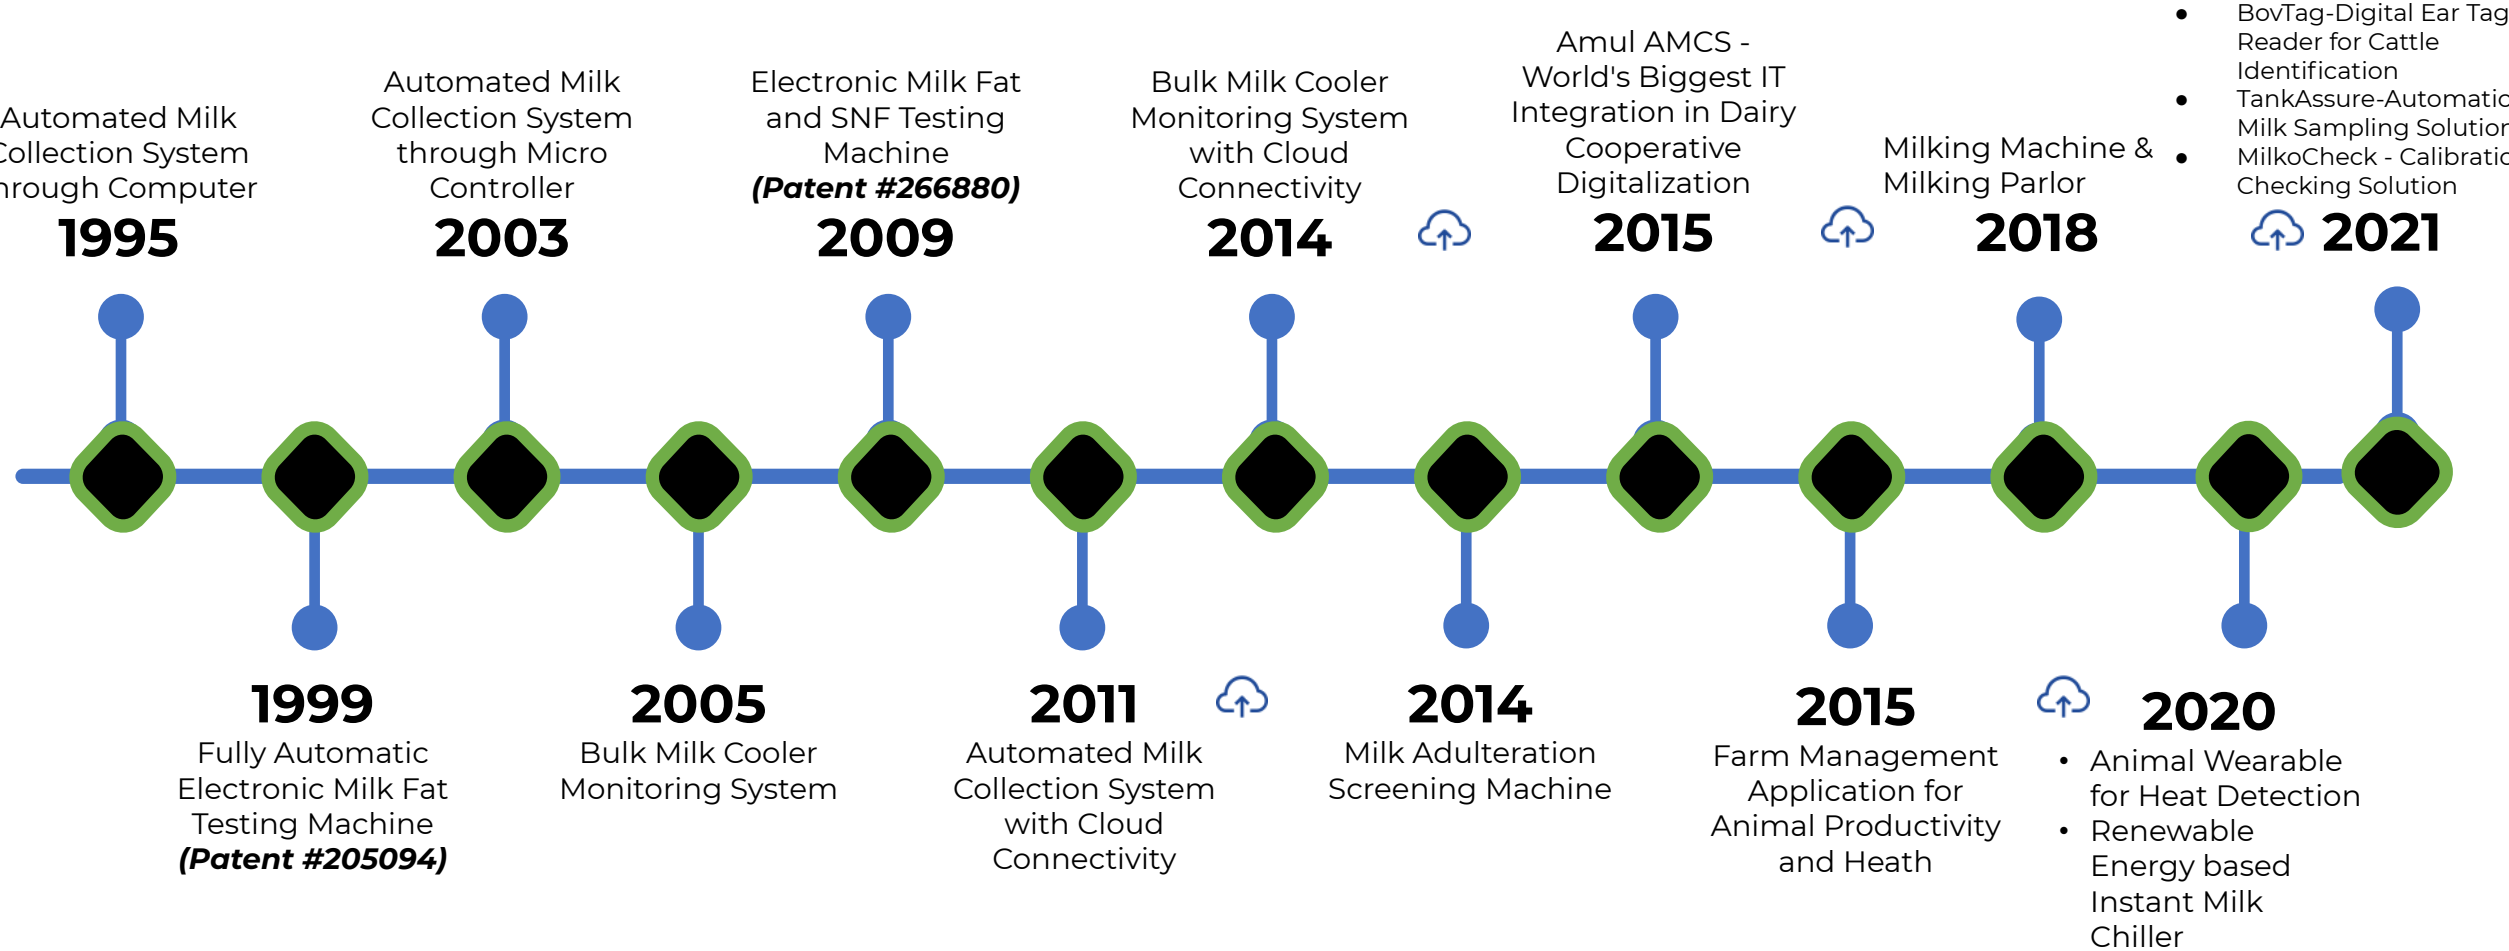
Automated Milk Collection System hrough Computer
1995

Automated Milk Collection System through Micro Controller
2003

Electronic Milk Fat and SNF Testing Machine
*(Patent #266880)*
2009

Bulk Milk Cooler Monitoring System with Cloud Connectivity
2014

Amul AMCS - World's Biggest IT Integration in Dairy Cooperative Digitalization
2015

Milking Machine & Milking Parlor
2018

- BovTag-Digital Ear Tag Reader for Cattle Identification
- TankAssure-Automatic Milk Sampling Solution
- MilkoCheck - Calibratio Checking Solution

2021

1999
Fully Automatic Electronic Milk Fat Testing Machine
*(Patent #205094)*

2005
Bulk Milk Cooler Monitoring System

2011
Automated Milk Collection System with Cloud Connectivity

2014
Milk Adulteration Screening Machine

2015
Farm Management Application for Animal Productivity and Heath

2020
- Animal Wearable for Heat Detection
- Renewable Energy based Instant Milk Chiller